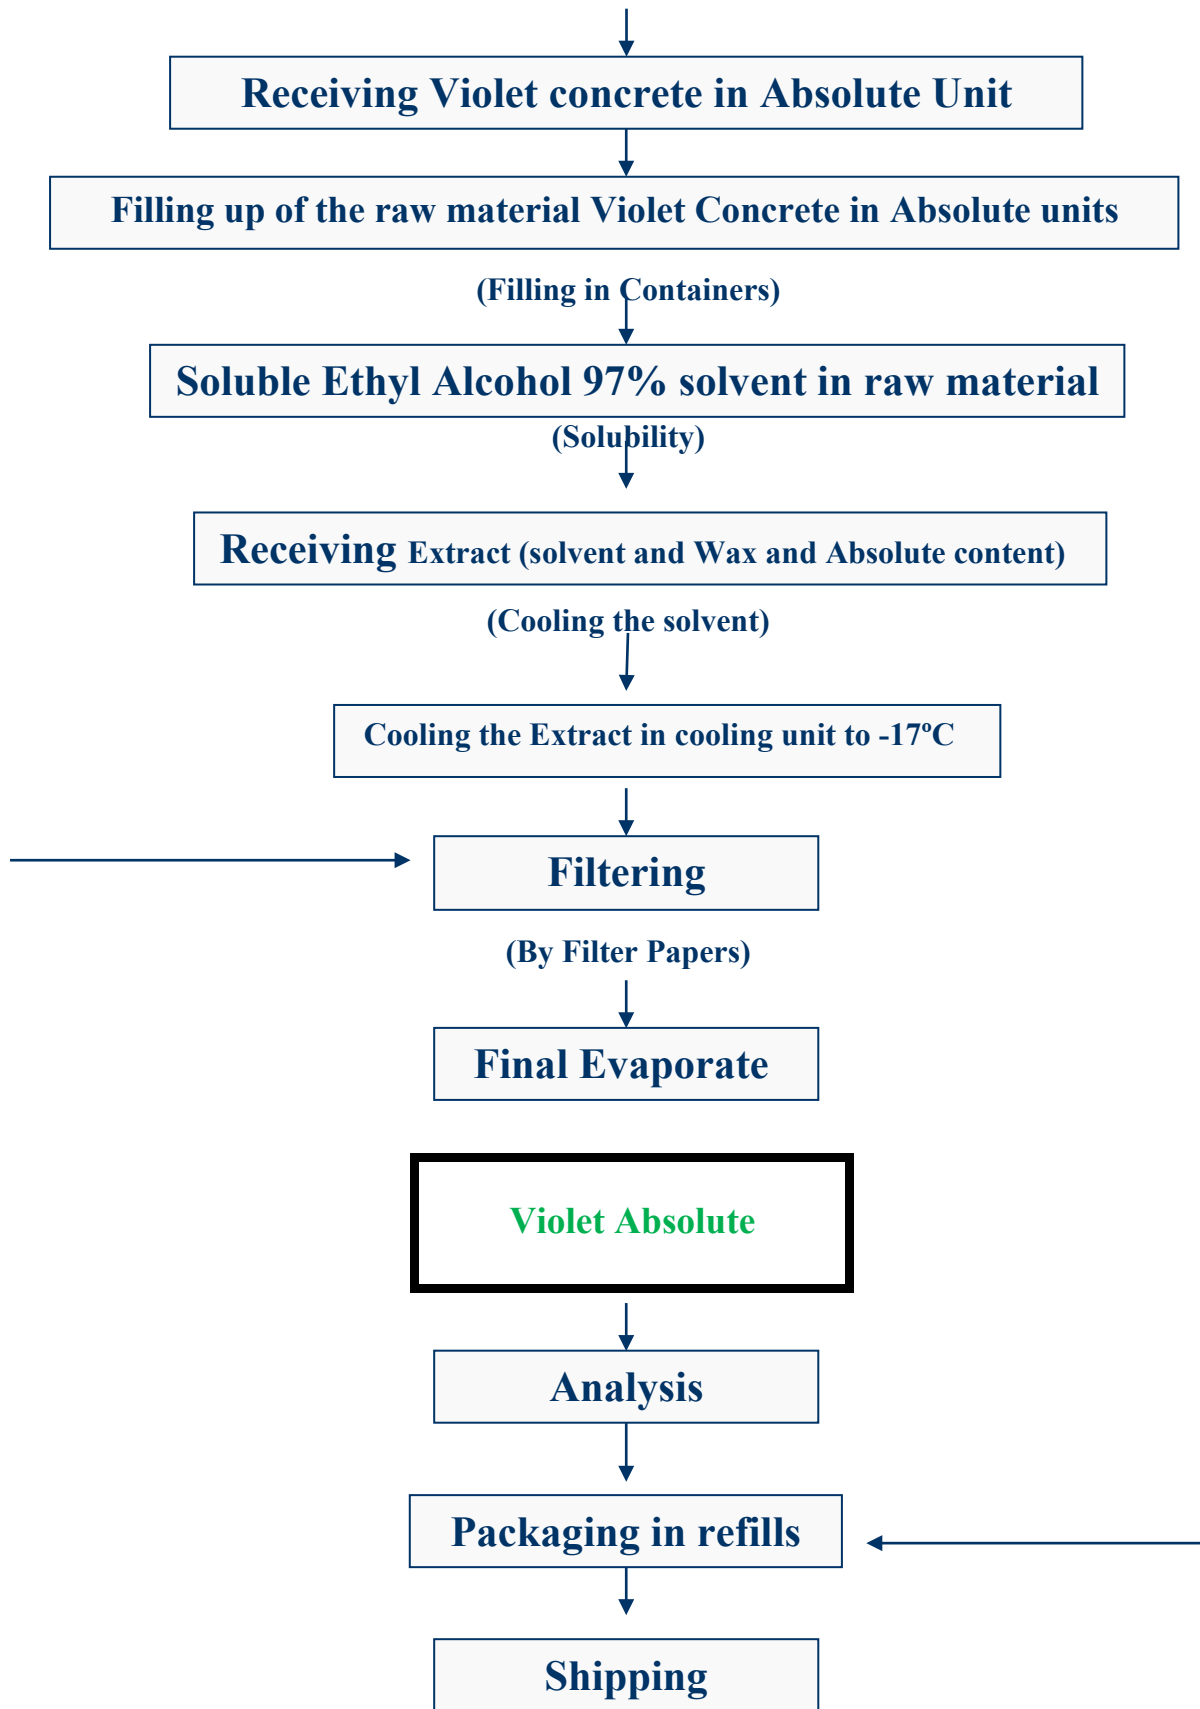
Receiving Violet concrete in Absolute Unit

Filling up of the raw material Violet Concrete in Absolute units

(Filling in Containers)

Soluble Ethyl Alcohol 97% solvent in raw material

(Solubility)

Receiving Extract (solvent and Wax and Absolute content)

(Cooling the solvent)

Cooling the Extract in cooling unit to -17ºC

Filtering

(By Filter Papers)

Final Evaporate

Violet Absolute

Analysis

Packaging in refills

Shipping